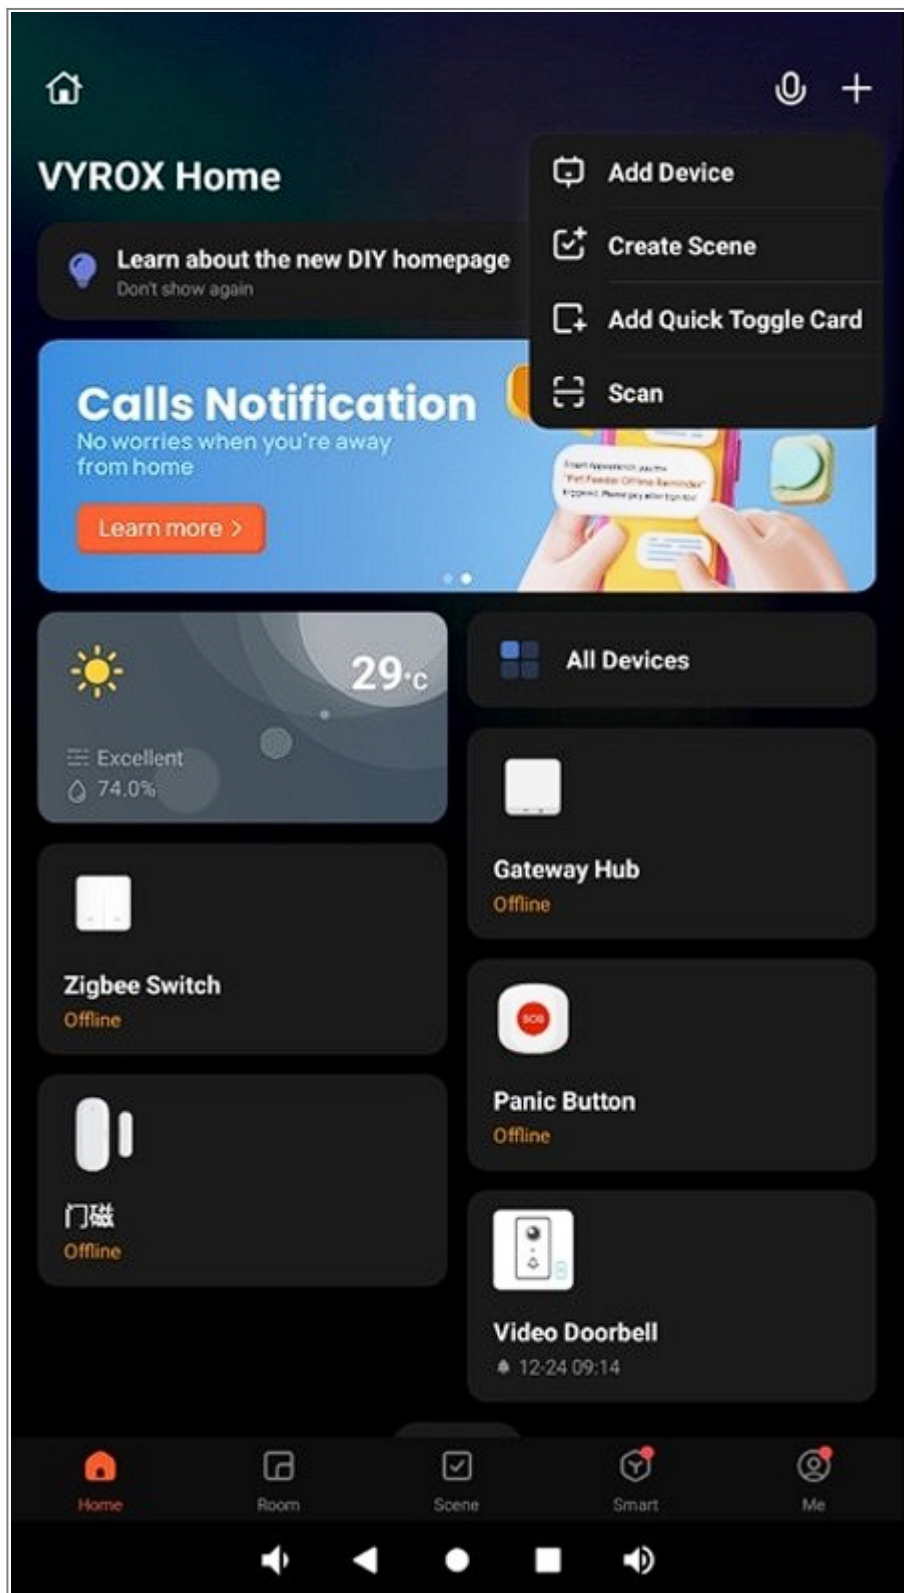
VYROX Home

Add Device
Create Scene
Add Quick Toggle Card
Scan

Learn about the new DIY homepage
Don't show again

Calls Notification
No worries when you're away from home
Learn more >

29°C
Excellent
74.0%

All Devices

Gateway Hub
Offline

Zigbee Switch
Offline

Panic Button
Offline

门磁
Offline

Video Doorbell
12-24 09:14

Home
Room
Scene
Smart
Me